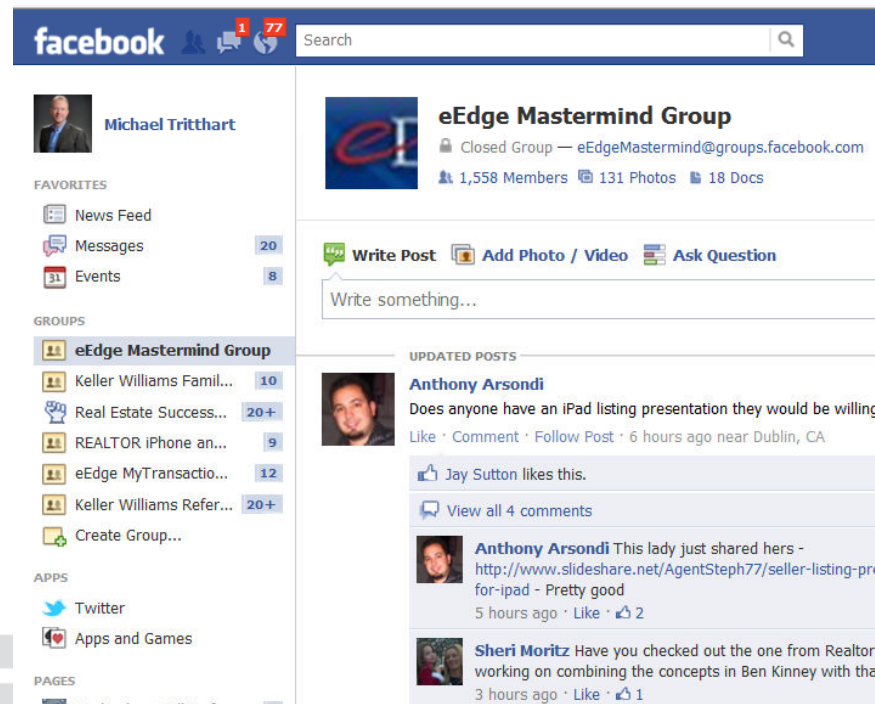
facebook 1 77 Search

Michael Tritthart

FAVORITES

News Feed

Messages 20

Events 8

GROUPS

eEdge Mastermind Group

Keller Williams Famil... 10

Real Estate Success... 20+

REALTOR iPhone an... 9

eEdge MyTransactio... 12

Keller Williams Refer... 20+

Create Group...

APPS

Twitter

Apps and Games

PAGES

eEdge Mastermind Group

Closed Group — eEdgeMastermind@groups.facebook.com

1,558 Members 131 Photos 18 Docs

Write Post Add Photo / Video Ask Question

Write something...

UPDATED POSTS

Anthony Arsondi

Does anyone have an iPad listing presentation they would be willing

Like · Comment · Follow Post · 6 hours ago near Dublin, CA

Jay Sutton likes this.

View all 4 comments

Anthony Arsondi This lady just shared hers - http://www.slideshare.net/AgentSteph77/seller-listing-pre for-ipad - Pretty good

5 hours ago · Like · 2

Sheri Moritz Have you checked out the one from Realtor working on combining the concepts in Ben Kinney with tha

3 hours ago · Like · 1